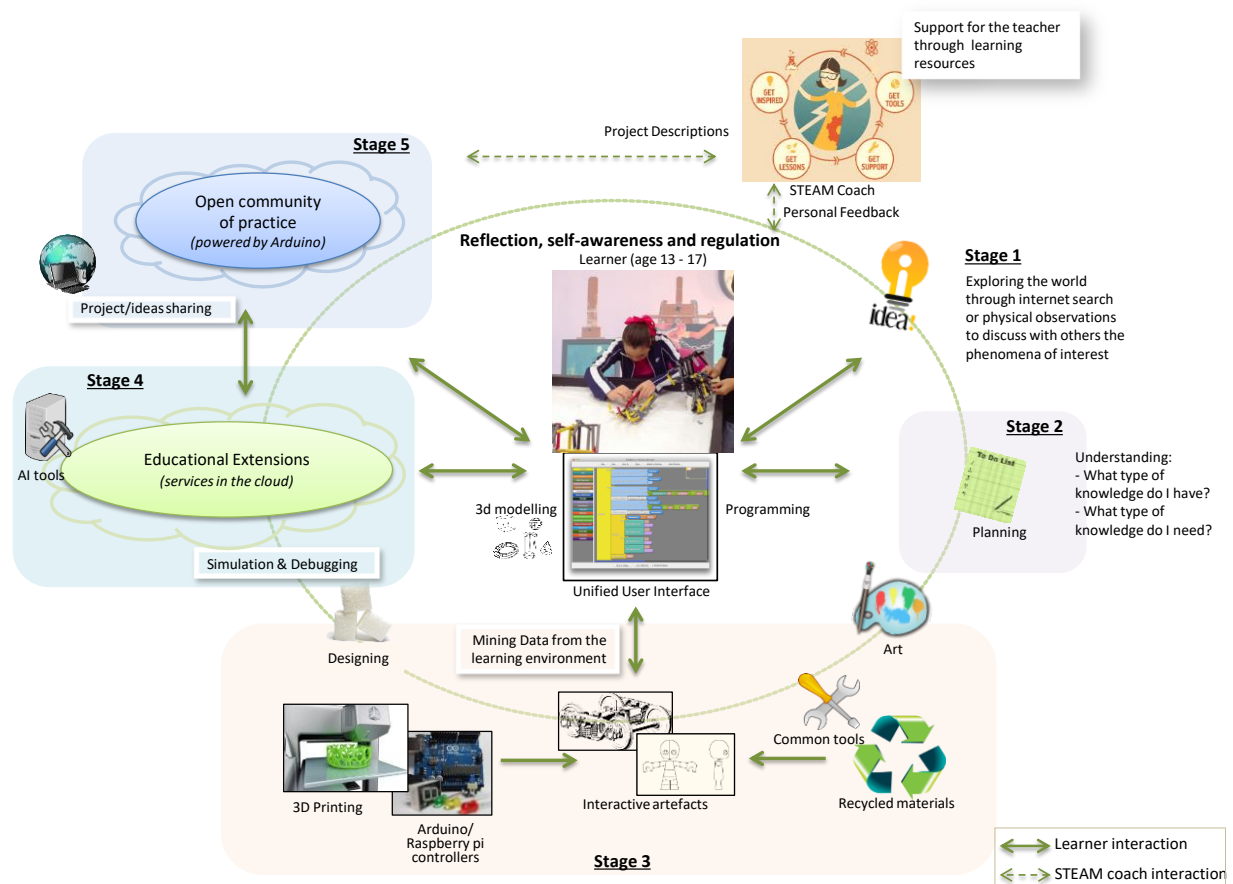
Support for the teacher through learning resources

GET INSPIRED
GET TOOLS
GET LESSONS
GET SUPPORT

Project Descriptions

STEAM Coach
Personal Feedback

Stage 5

Open community of practice
(powered by Arduino)

Project/ideas sharing

Reflection, self-awareness and regulation
Learner (age 13 - 17)

Stage 1

Exploring the world through internet search or physical observations to discuss with others the phenomena of interest

idea!

Stage 4

AI tools

Educational Extensions
(services in the cloud)

Simulation & Debugging

3d modelling

Programming

Unified User Interface

Stage 2

To Do List

Planning

Understanding:
- What type of knowledge do I have?
- What type of knowledge do I need?

Designing

Mining Data from the learning environment

Art

Common tools

3D Printing

Arduino/ Raspberry pi controllers

Interactive artefacts

Recycled materials

Stage 3

Learner interaction
STEAM coach interaction